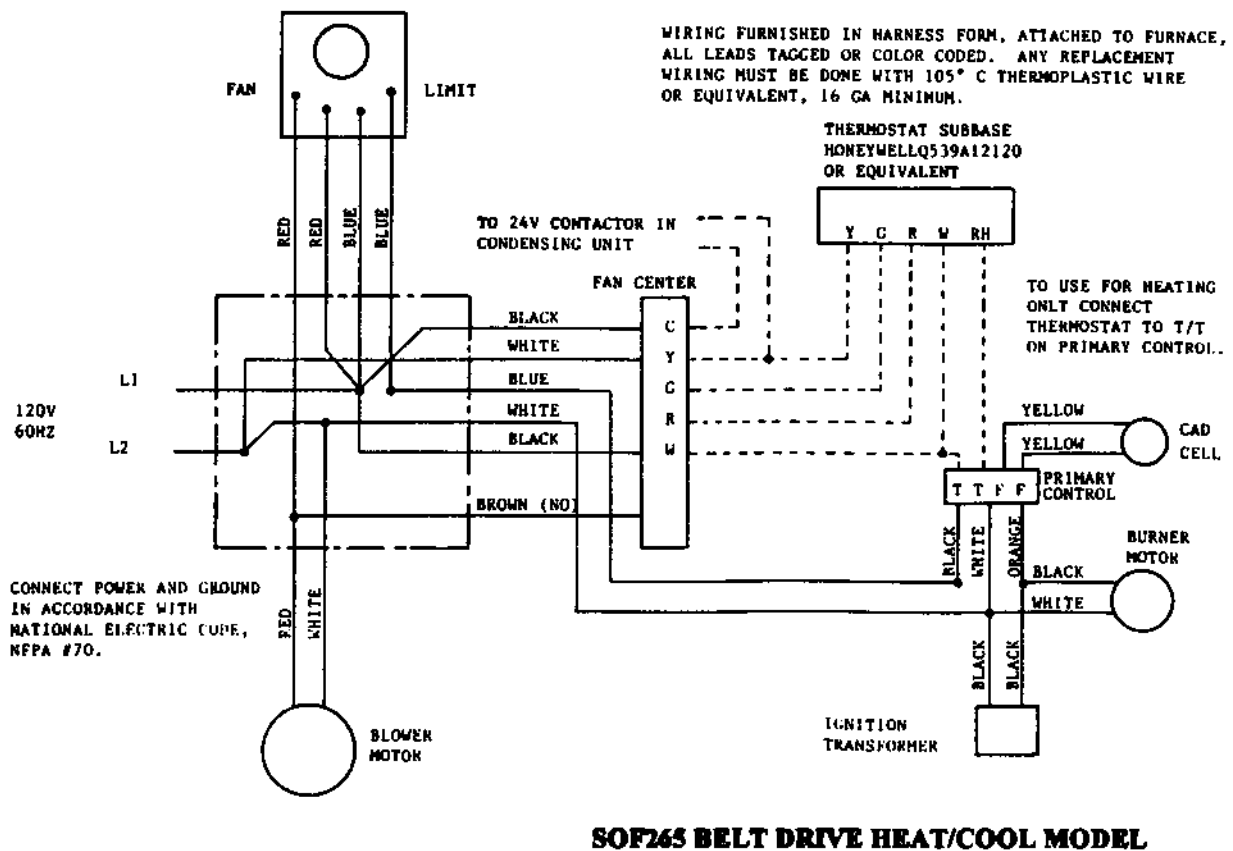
WIRING FURNISHED IN HARNESS FORM, ATTACHED TO FURNACE, ALL LEADS TAGGED OR COLOR CODED. ANY REPLACEMENT WIRING MUST BE DONE WITH 105° C THERMOPLASTIC WIRE OR EQUIVALENT, 16 GA MINIMUM.

FAN

LIMIT

RED RED BLUE BLUE

THERMOSTAT SUBBASE HONEYWELLQ539A12120 OR EQUIVALENT

Y C R W RH

TO 24V CONTACTOR IN CONDENSING UNIT

FAN CENTER

TO USE FOR HEATING ONLT CONNECT THERMOSTAT TO T/T ON PRIMARY CONTROL.

BLACK

WHITE

BLUE

WHITE

BLACK

C Y C R W

L1

120V 60HZ

L2

YELLOW

YELLOW

CAD CELL

T T F F

PRIMARY CONTROL

BROWN (NO)

BLACK WHITE ORANGE

BURNER MOTOR

BLACK

WHITE

CONNECT POWER AND GROUND IN ACCORDANCE WITH NATIONAL ELECTRIC CODE, NFPA #70.

RED WHITE

BLACK BLACK

IGNITION TRANSFORMER

BLOWER MOTOR

SOF265 BELT DRIVE HEAT/COOL MODEL